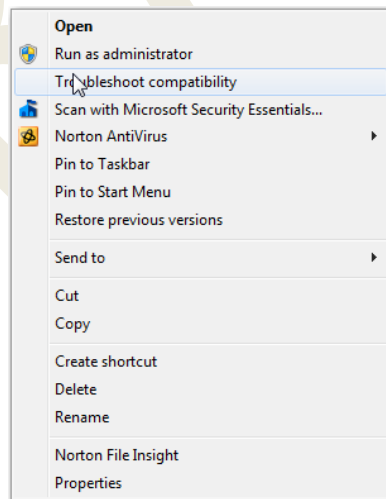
Open
Run as administrator
Troubleshoot compatibility
Scan with Microsoft Security Essentials...
Norton AntiVirus
Pin to Taskbar
Pin to Start Menu
Restore previous versions

Send to

Cut
Copy

Create shortcut
Delete
Rename

Norton File Insight
Properties